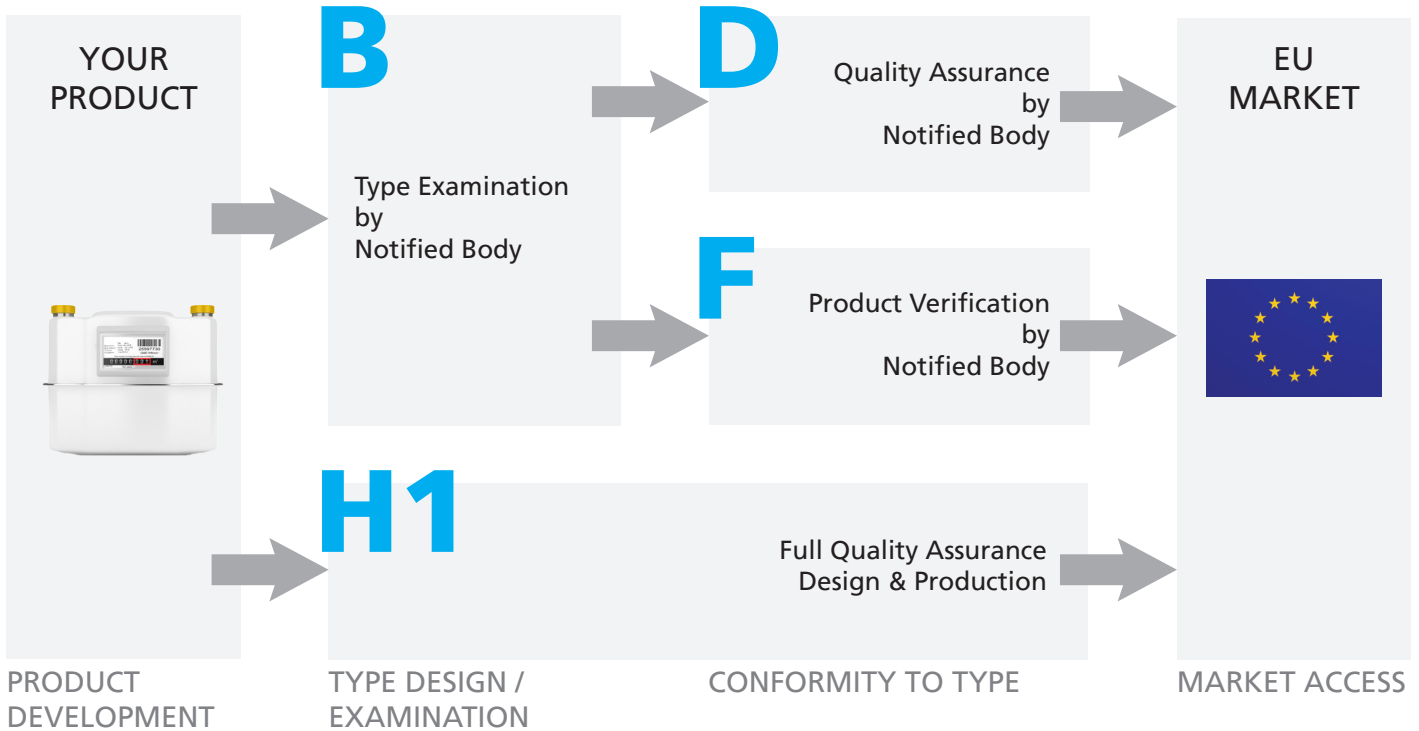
YOUR PRODUCT

B

Type Examination by Notified Body

D

Quality Assurance by Notified Body

F

Product Verification by Notified Body

EU MARKET

H1

Full Quality Assurance Design & Production

PRODUCT DEVELOPMENT

TYPE DESIGN / EXAMINATION

CONFORMITY TO TYPE

MARKET ACCESS